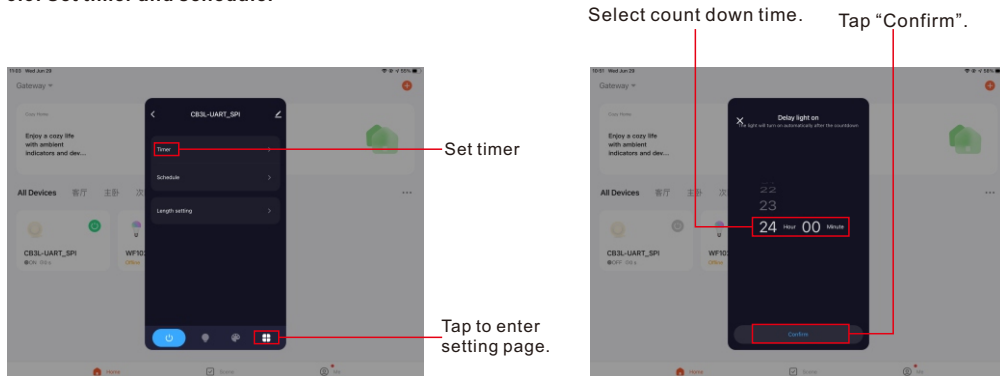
Select count down time.

Tap “Confirm”.

17:03 Wed Jun 29

Gateway

Cozy Home

Enjoy a cozy life with ambient indicators and dev...

All Devices 客厅 主卧

CB3L-UART_SPI

CB3L-UART_SPI

WF10

Timer

Schedule

Length setting

Set timer

Tap to enter setting page.

Home

Scene

Me

Gateway

Enjoy a cozy life with ambient indicators and dev...

All Devices 客厅 主卧 次

CB3L-UART_SPI

WF10

Delay light on

The light will turn on automatically after the countdown

22

23

24 Hour 00 Minute

Confirm

Home

Scene

Me